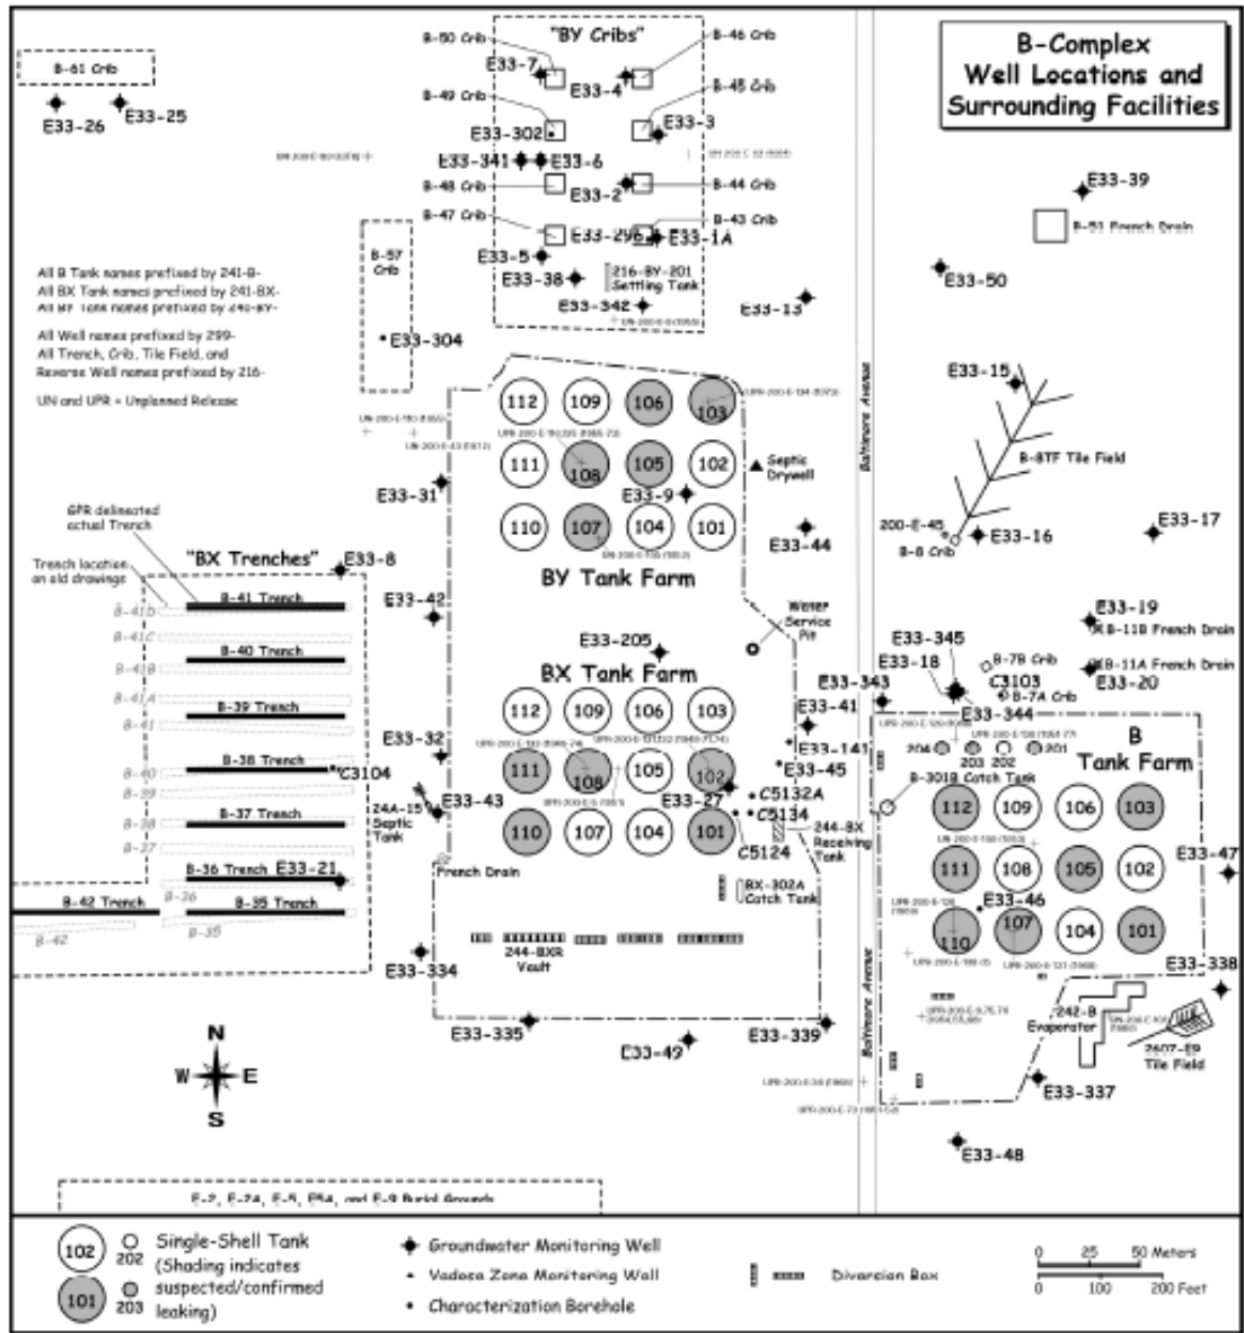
B-Complex
Well Locations and
Surrounding Facilities

B-61 Crib
E33-26
E33-25

"BY Cribs"
B-50 Crib
B-46 Crib
E33-7
E33-4
B-49 Crib
B-45 Crib
E33-302
E33-3
E33-341
E33-6
B-48 Crib
E33-2
B-44 Crib
B-47 Crib
B-43 Crib
E33-296
E33-1A
E33-5
E33-38
216-BY-201 Settling Tank
E33-342
E33-13
E33-39
B-51 French Drain
E33-50

B-57 Crib
E33-304

All B Tank names prefixed by 241-B-
All BX Tank names prefixed by 241-BX-
All BY Tank names prefixed by 241-BY-
All Well names prefixed by 299-
All Trench, Crib, Tile Field, and Reverse Well names prefixed by 216-
UN and UPR = Unplanned Release

112 109 106 103
111 108 105 102
110 107 104 101
Septic Drywell
E33-31
E33-9
E33-44
BY Tank Farm
Baltimore Avenue
E33-15
B-8TF Tile Field
200-E-45
B-8 Crib
E33-16
E33-17

GPR delineated actual Trench
Trench location on old drawings
"BX Trenches"
E33-8
B-41 Trench
B-41B
B-41C
B-40 Trench
B-41B
B-41A
B-39 Trench
B-41
B-38 Trench
C3104
B-40
B-39
B-37 Trench
B-38
B-37
B-36 Trench
E33-21
B-36
B-42 Trench
B-35 Trench
B-42
B-35

E33-42
Water Service Pit
E33-205
BX Tank Farm
E33-343
E33-41
E33-32
112 109 106 103
111 108 105 102
110 107 104 101
E33-141
E33-45
E33-43
24A-15 Septic Tank
E33-27
C5132A
C5134
C5124
244-BX Receiving Tank
French Drain
BX-302A Catch Tank
244-BXR Vault
E33-334
E33-335
E33-49
E33-339

E33-19
B-11B French Drain
E33-345
E33-18
B-7B Crib
C3103
B-7A Crib
B-11A French Drain
E33-20
E33-344
B
Tank Farm
204 203 202 201
B-301B Catch Tank
112 109 106 103
111 108 105 102
E33-46
110 107 104 101
E33-47
E33-338
242-B Evaporator
2607-E9 Tile Field
E33-337
E33-48

N
W E
S

E-2, E-24, E-5, E54, and E-9 Burial Grounds

102 202 Single-Shell Tank (Shading indicates suspected/confirmed leaking)
101 203
Groundwater Monitoring Well
Vadose Zone Monitoring Well
Characterization Borehole
Diversion Box
0 25 50 Meters
0 100 200 Feet